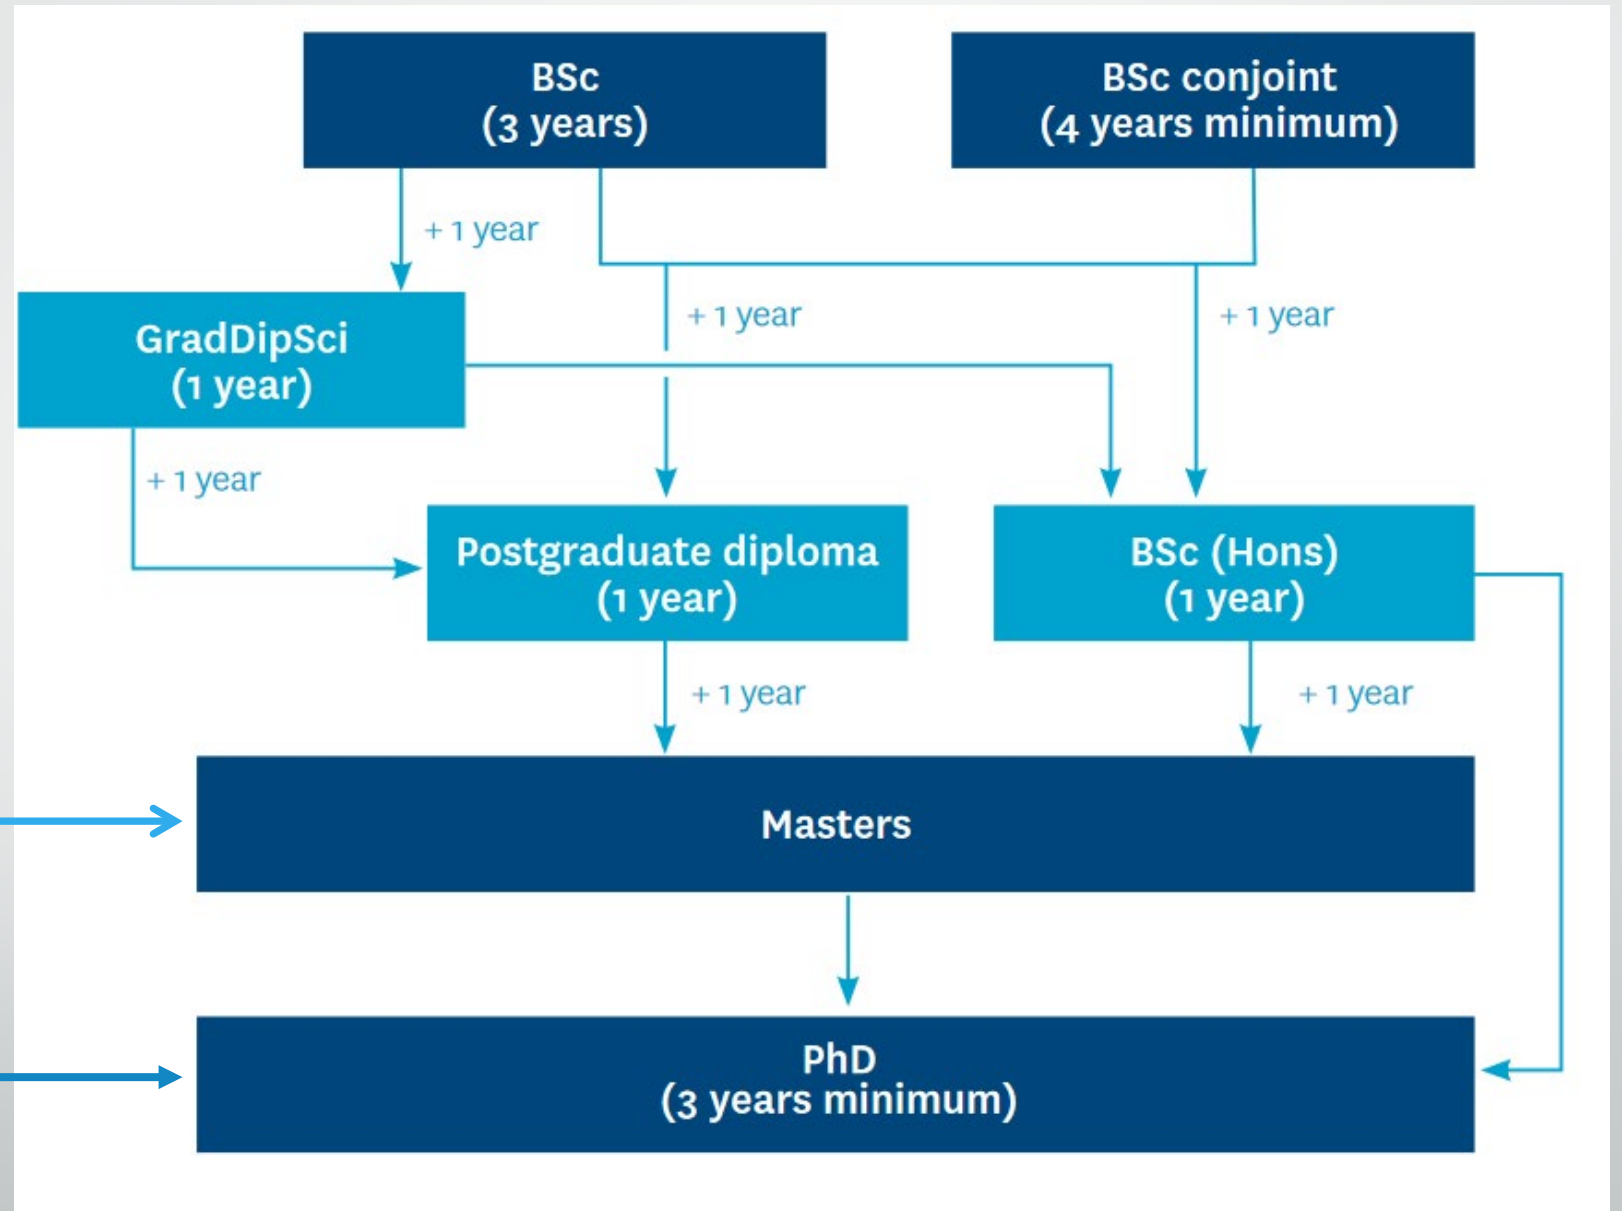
BSc
(3 years)

BSc conjoint
(4 years minimum)

+ 1 year

GradDipSci
(1 year)

+ 1 year

+ 1 year

+ 1 year

Postgraduate diploma
(1 year)

BSc (Hons)
(1 year)

+ 1 year

+ 1 year

Masters

PhD
(3 years minimum)